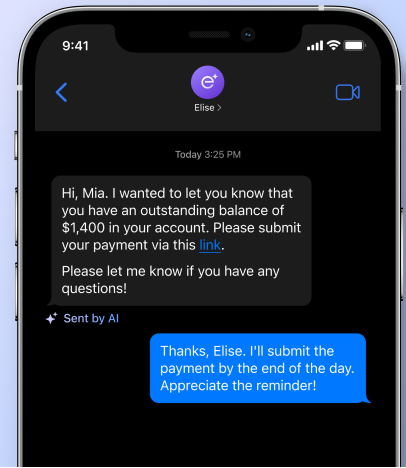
9:41

Elise >

Today 3:25 PM

Hi, Mia. I wanted to let you know that you have an outstanding balance of $1,400 in your account. Please submit your payment via this link.

Please let me know if you have any questions!

Sent by AI

Thanks, Elise. I'll submit the payment by the end of the day. Appreciate the reminder!